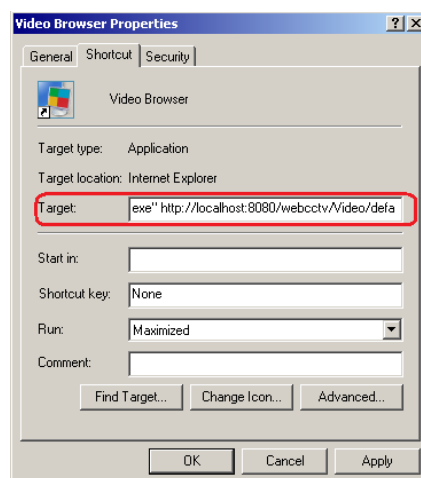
Video Browser Properties ? X

General Shortcut Security

Video Browser

Target type: Application

Target location: Internet Explorer

Target: exe" http://localhost:8080/webcctv/Video/defa

Start in:

Shortcut key: None

Run: Maximized

Comment:

Find Target... Change Icon... Advanced...

OK Cancel Apply